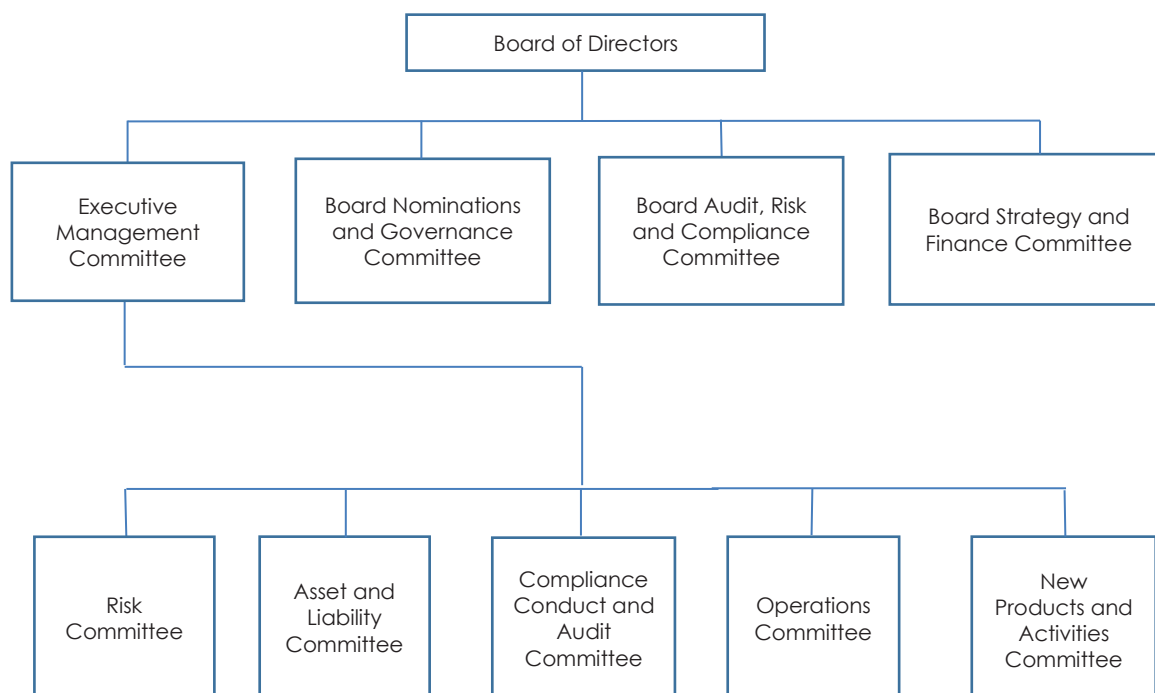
Board of Directors

Executive Management Committee

Board Nominations and Governance Committee

Board Audit, Risk and Compliance Committee

Board Strategy and Finance Committee

Risk Committee

Asset and Liability Committee

Compliance Conduct and Audit Committee

Operations Committee

New Products and Activities Committee